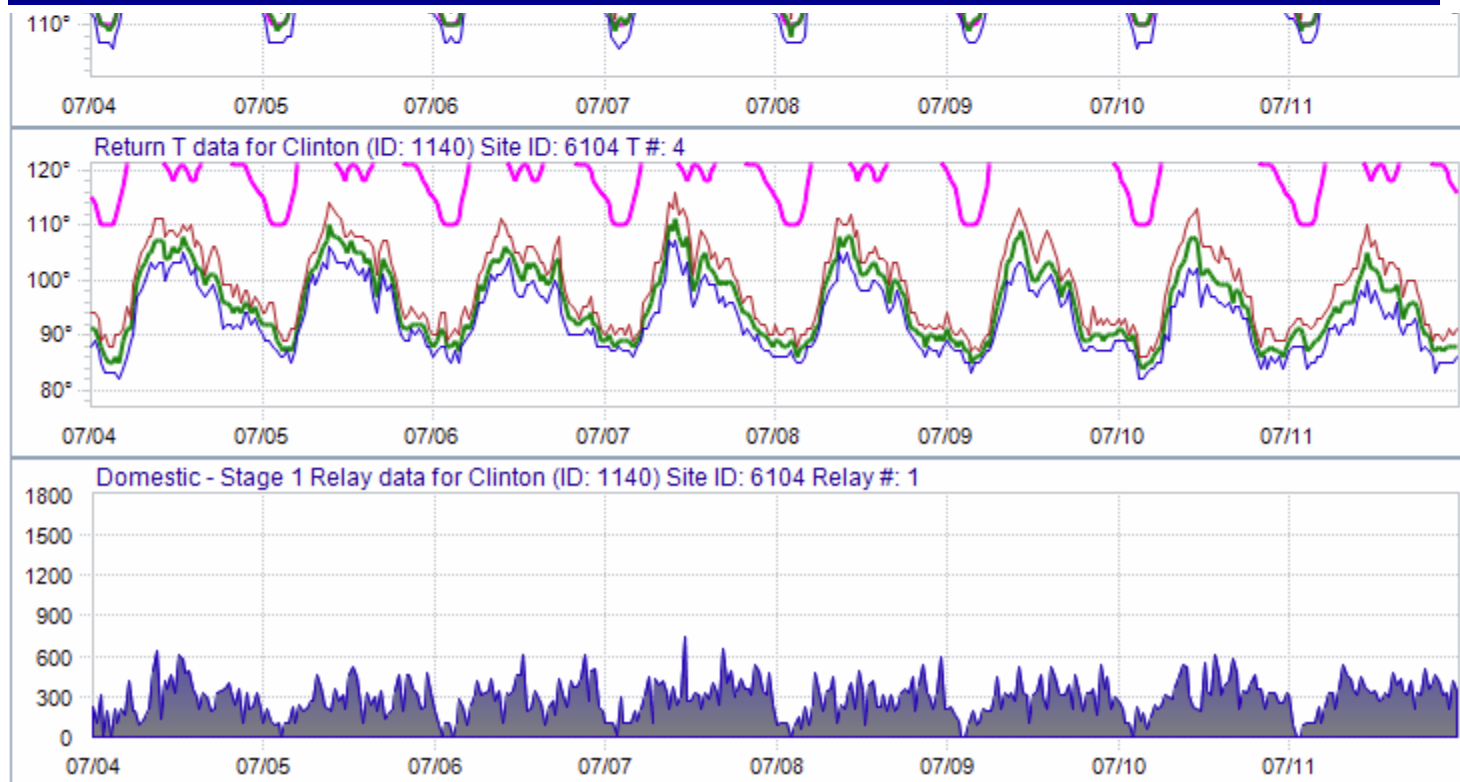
110°

07/04 07/05 07/06 07/07 07/08 07/09 07/10 07/11

Return T data for Clinton (ID: 1140) Site ID: 6104 T #: 4

120°
110°
100°
90°
80°

07/04 07/05 07/06 07/07 07/08 07/09 07/10 07/11

Domestic - Stage 1 Relay data for Clinton (ID: 1140) Site ID: 6104 Relay #: 1

1800
1500
1200
900
600
300
0

07/04 07/05 07/06 07/07 07/08 07/09 07/10 07/11